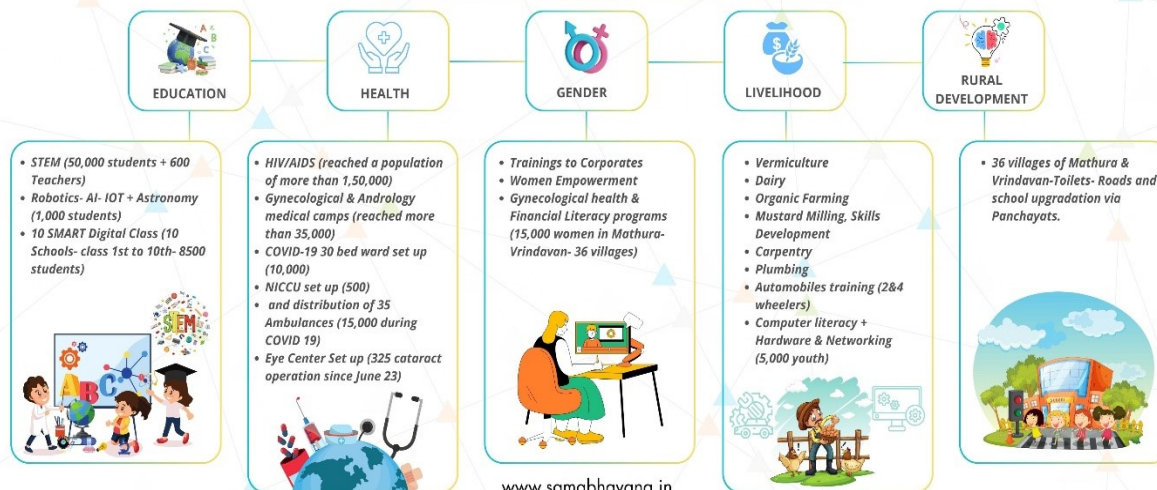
EDUCATION

HEALTH

GENDER

LIVELIHOOD

RURAL DEVELOPMENT

• STEM (50,000 students + 600 Teachers)
• Robotics- AI- IOT + Astronomy (1,000 students)
• 10 SMART Digital Class (10 Schools- class 1st to 10th- 8500 students)

ABC
STEM

• HIV/AIDS (reached a population of more than 1,50,000)
• Gynecological & Andrology medical camps (reached more than 35,000)
• COVID-19 30 bed ward set up (10,000)
• NICCU set up (500)
• and distribution of 35 Ambulances (15,000 during COVID 19)
• Eye Center Set up (325 cataract operation since June 23)

• Trainings to Corporates
• Women Empowerment
• Gynecological health & Financial Literacy programs (15,000 women in Mathura-Vrindavan- 36 villages)

• Vermiculture
• Dairy
• Organic Farming
• Mustard Milling, Skills Development
• Carpentry
• Plumbing
• Automobiles training (2&4 wheelers)
• Computer literacy + Hardware & Networking (5,000 youth)

• 36 villages of Mathura & Vrindavan-Toilets- Roads and school upgradation via Panchayats.

www.samabhavana.in